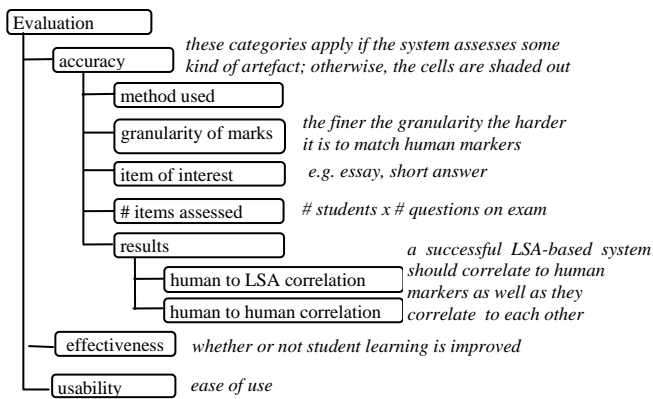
Evaluation

accuracy

these categories apply if the system assesses some kind of artefact; otherwise, the cells are shaded out

method used

granularity of marks

the finer the granularity the harder it is to match human markers

item of interest

e.g. essay, short answer

# items assessed

# students x # questions on exam

results

human to LSA correlation

human to human correlation

a successful LSA-based system should correlate to human markers as well as they correlate to each other

effectiveness

whether or not student learning is improved

usability

ease of use